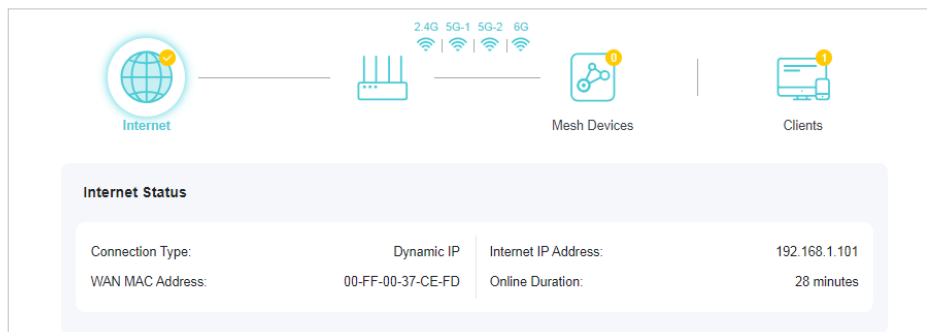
2.4G | 5G-1 | 5G-2 | 6G

Internet

0
Mesh Devices

1
Clients

Internet Status

Connection Type: Dynamic IP
WAN MAC Address: 00-FF-00-37-CE-FD

Internet IP Address: 192.168.1.101
Online Duration: 28 minutes